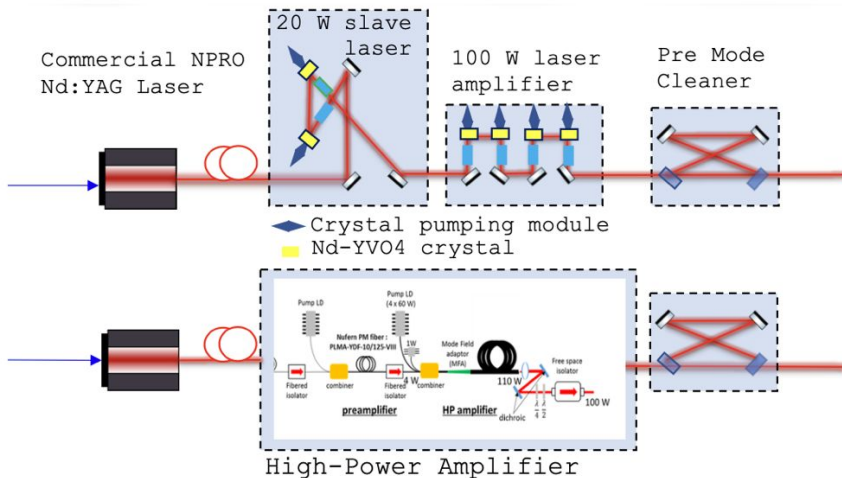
Commercial NPRO Nd:YAG Laser

20 W slave laser

100 W laser amplifier

Pre Mode Cleaner

Crystal pumping module

Nd-YVO4 crystal

Pump LD

Pump LD (4 x 60 W)

Nufern PM fiber : PLMA-YDF-10/125-VIII

1W

Mode Field adaptor (MFA)

Fibered isolator

combiner

Fibered isolator

8 W

combiner

110 W

Free space isolator

100 W

preamplifier

HP amplifier

dichroic

High-Power Amplifier